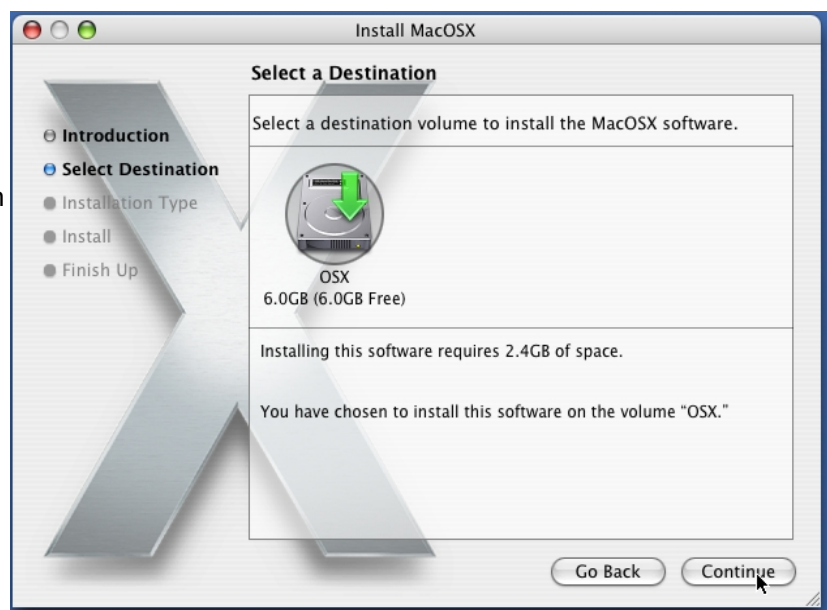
Install MacOSX

Select a Destination

Introduction
Select Destination
Installation Type
Install
Finish Up

Select a destination volume to install the MacOSX software.

OSX
6.0GB (6.0GB Free)

Installing this software requires 2.4GB of space.

You have chosen to install this software on the volume "OSX."

Go Back
Continue